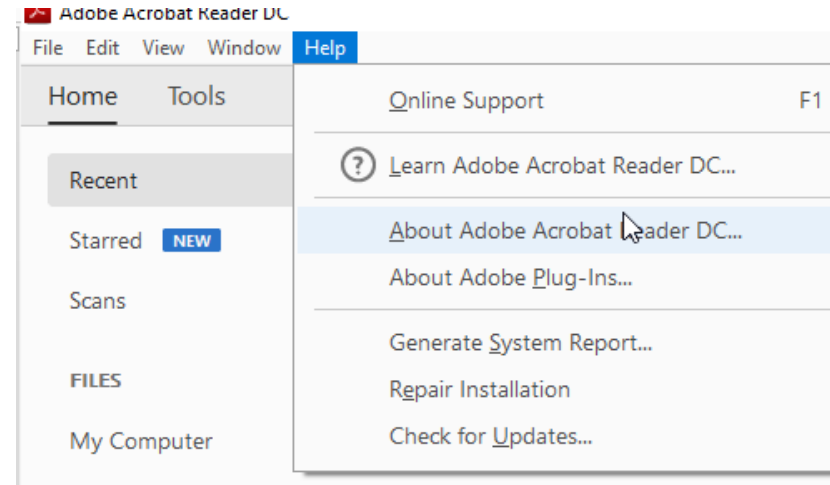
Adobe Acrobat Reader DC
File Edit View Window Help
Home Tools
Recent
Starred NEW
Scans
FILES
My Computer

Online Support F1
Learn Adobe Acrobat Reader DC...
About Adobe Acrobat Reader DC...
About Adobe Plug-Ins...
Generate System Report...
Repair Installation
Check for Updates...